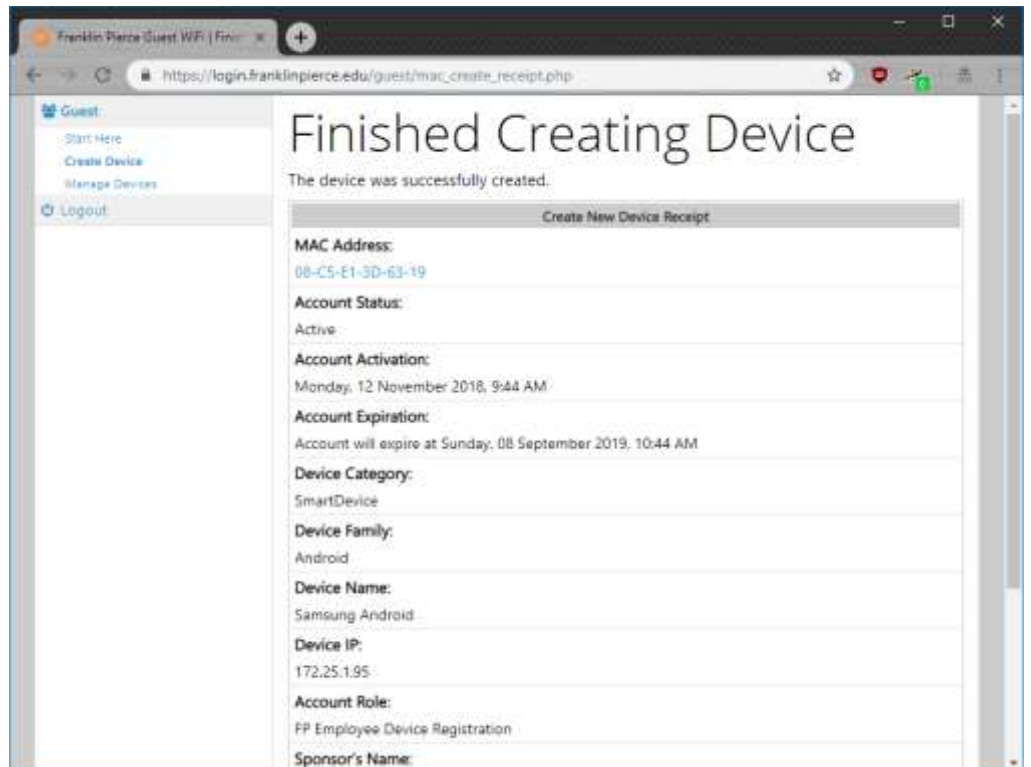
Franklin Pierce Guest WiFi | Fini

https://login.franklinpierce.edu/guest/mac_create_receipt.php

0

Guest
Start Here
Create Device
Manage Devices
Logout

Finished Creating Device

The device was successfully created.

| Create New Device Receipt |
|---|
| MAC Address: 08-C5-E1-3D-63-19 |
| Account Status: Active |
| Account Activation: Monday, 12 November 2018, 9:44 AM |
| Account Expiration: Account will expire at Sunday, 08 September 2019, 10:44 AM |
| Device Category: SmartDevice |
| Device Family: Android |
| Device Name: Samsung Android |
| Device IP: 172.25.1.95 |
| Account Role: FP Employee Device Registration |
| Sponsor's Name: |